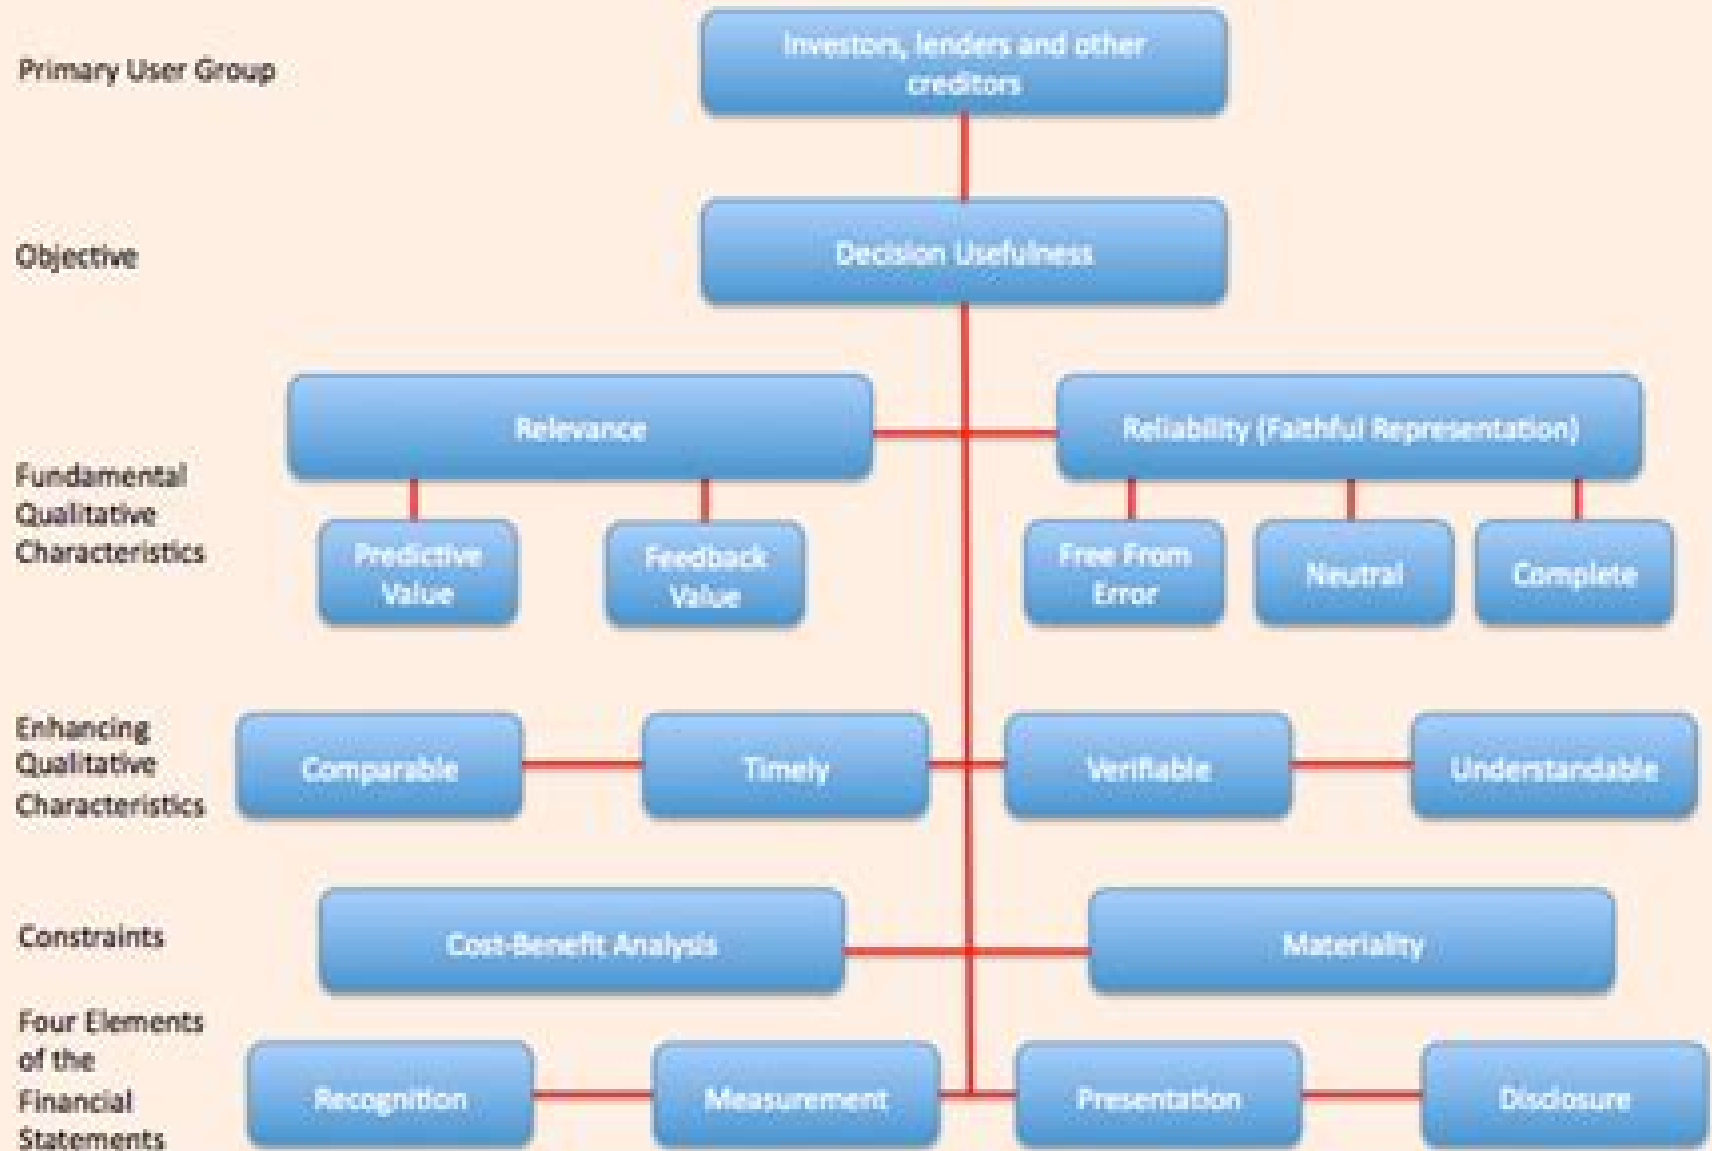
Primary User Group

Investors, lenders and other creditors

Objective

Decision Usefulness

Fundamental Qualitative Characteristics

Relevance

Reliability (Faithful Representation)

Predictive Value

Feedback Value

Free From Error

Neutral

Complete

Enhancing Qualitative Characteristics

Comparable

Timely

Verifiable

Understandable

Constraints

Cost-Benefit Analysis

Materiality

Four Elements of the Financial Statements

Recognition

Measurement

Presentation

Disclosure